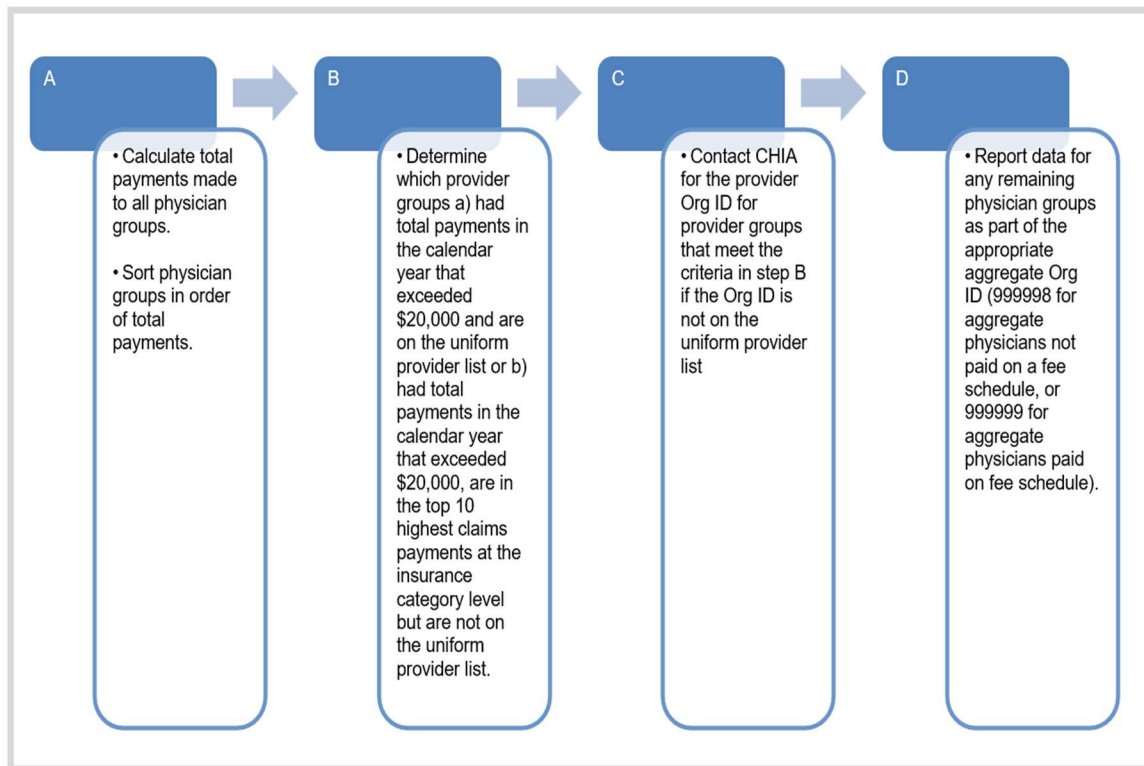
A

• Calculate total payments made to all physician groups.

• Sort physician groups in order of total payments.

B

• Determine which provider groups a) had total payments in the calendar year that exceeded $20,000 and are on the uniform provider list or b) had total payments in the calendar year that exceeded $20,000, are in the top 10 highest claims payments at the insurance category level but are not on the uniform provider list.

C

• Contact CHIA for the provider Org ID for provider groups that meet the criteria in step B if the Org ID is not on the uniform provider list

D

• Report data for any remaining physician groups as part of the appropriate aggregate Org ID (999998 for aggregate physicians not paid on a fee schedule, or 999999 for aggregate physicians paid on fee schedule).